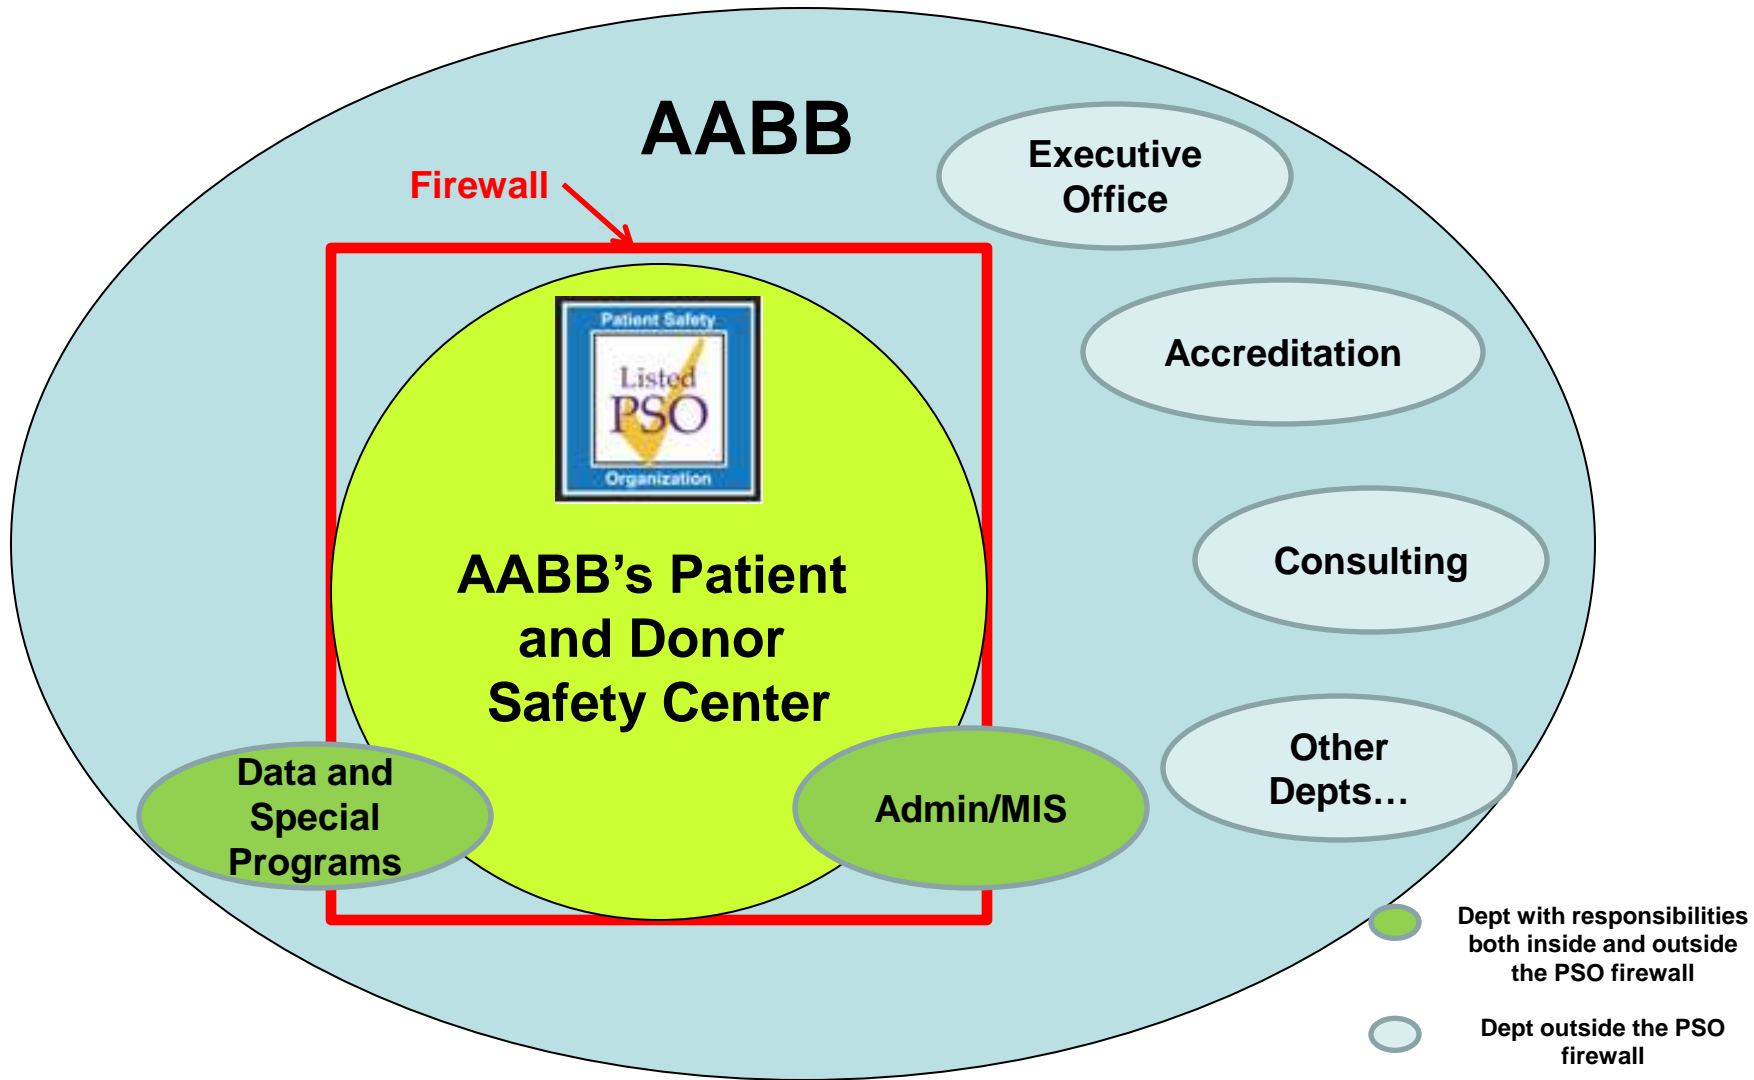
AABB

Firewall

Executive Office

Accreditation

Consulting

Other Depts…

Patient Safety
Listed
PSO
Organization

AABB's Patient and Donor Safety Center

Data and Special Programs

Admin/MIS

Dept with responsibilities both inside and outside the PSO firewall

Dept outside the PSO firewall